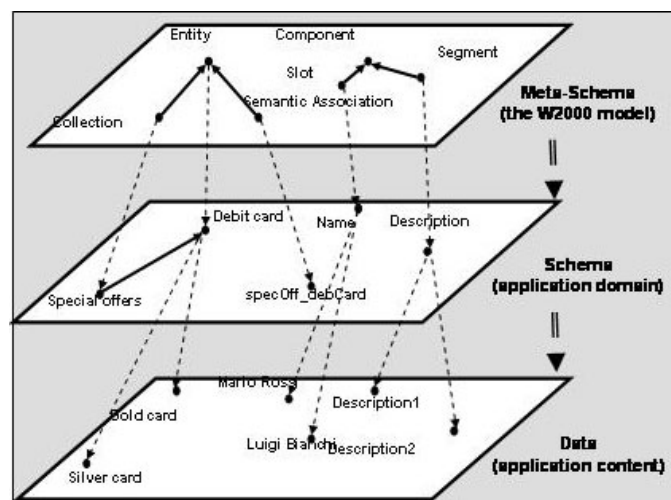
Entity
Component
Segment
Slot
Semantic Association
Collection

Meta-Schema
(the W2000 model)

Debit card
Name
Description
Special offers
specOff_debCard

Schema
(application domain)

Mario Rossi
Gold card
Description1
Luigi Bianchi
Description2
Silver card

Data
(application content)